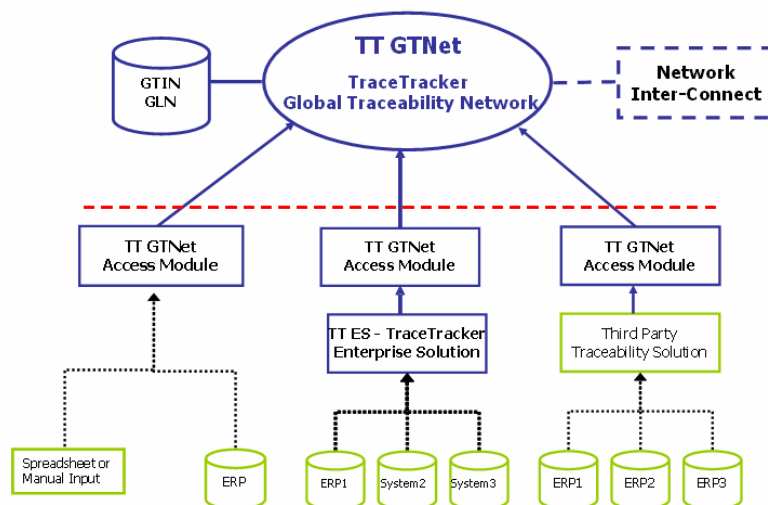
GTIN
GLN

TT GTNet
TraceTracker
Global Traceability Network

Network
Inter-Connect

TT GTNet
Access Module

TT GTNet
Access Module

TT GTNet
Access Module

TT ES - TraceTracker
Enterprise Solution

Third Party
Traceability Solution

Spreadsheet or
Manual Input

ERP

ERP1

System2

System3

ERP1

ERP2

ERP3